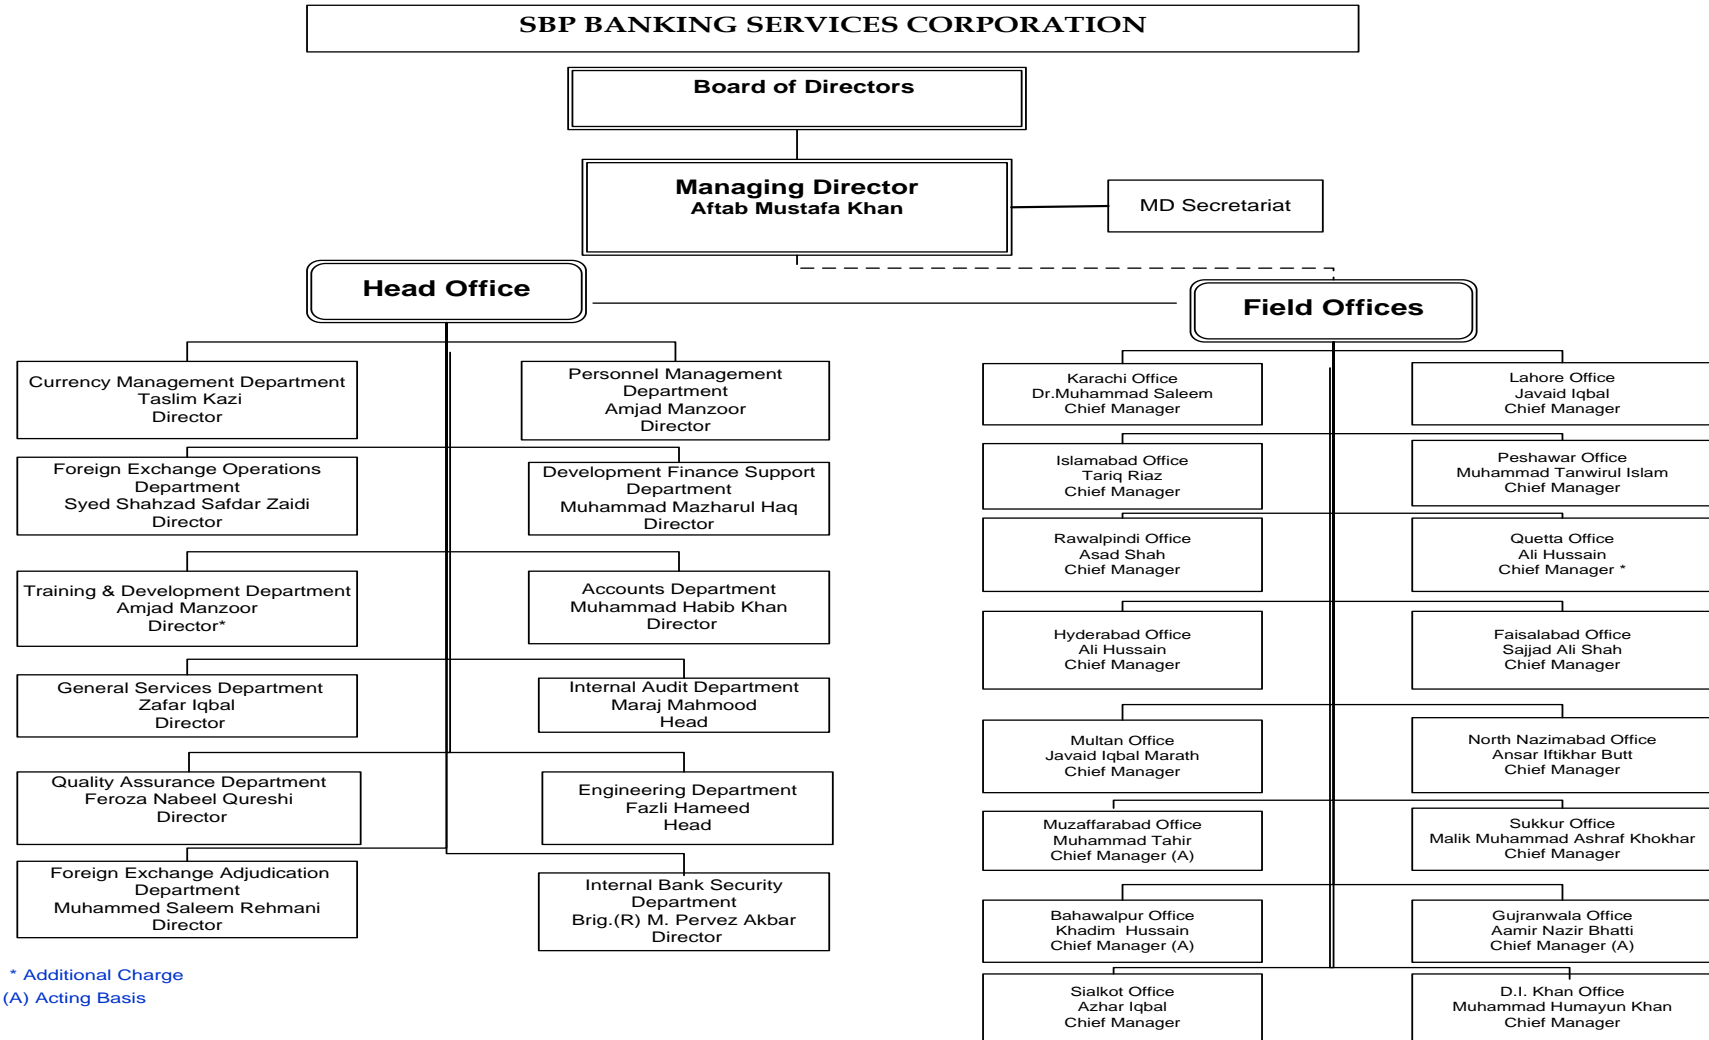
SBP BANKING SERVICES CORPORATION

Board of Directors

Managing Director
Aftab Mustafa Khan

MD Secretariat

Head Office

Field Offices

Currency Management Department
Taslim Kazi
Director

Personnel Management Department
Amjad Manzoor
Director

Foreign Exchange Operations Department
Syed Shahzad Safdar Zaidi
Director

Development Finance Support Department
Muhammad Mazharul Haq
Director

Training & Development Department
Amjad Manzoor
Director*

Accounts Department
Muhammad Habib Khan
Director

General Services Department
Zafar Iqbal
Director

Internal Audit Department
Maraj Mahmood
Head

Quality Assurance Department
Feroza Nabeel Qureshi
Director

Engineering Department
Fazli Hameed
Head

Foreign Exchange Adjudication Department
Muhammed Saleem Rehmani
Director

Internal Bank Security Department
Brig.(R) M. Pervez Akbar
Director

* Additional Charge
(A) Acting Basis

Karachi Office
Dr.Muhammad Saleem
Chief Manager

Lahore Office
Javaid Iqbal
Chief Manager

Islamabad Office
Tariq Riaz
Chief Manager

Peshawar Office
Muhammad Tanwirul Islam
Chief Manager

Rawalpindi Office
Asad Shah
Chief Manager

Quetta Office
Ali Hussain
Chief Manager *

Hyderabad Office
Ali Hussain
Chief Manager

Faisalabad Office
Sajjad Ali Shah
Chief Manager

Multan Office
Javaid Iqbal Marath
Chief Manager

North Nazimabad Office
Ansar Iftikhar Butt
Chief Manager

Muzaffarabad Office
Muhammad Tahir
Chief Manager (A)

Sukkur Office
Malik Muhammad Ashraf Khokhar
Chief Manager

Bahawalpur Office
Khadim Hussain
Chief Manager (A)

Gujranwala Office
Aamir Nazir Bhatti
Chief Manager (A)

Sialkot Office
Azhar Iqbal
Chief Manager

D.I. Khan Office
Muhammad Humayun Khan
Chief Manager